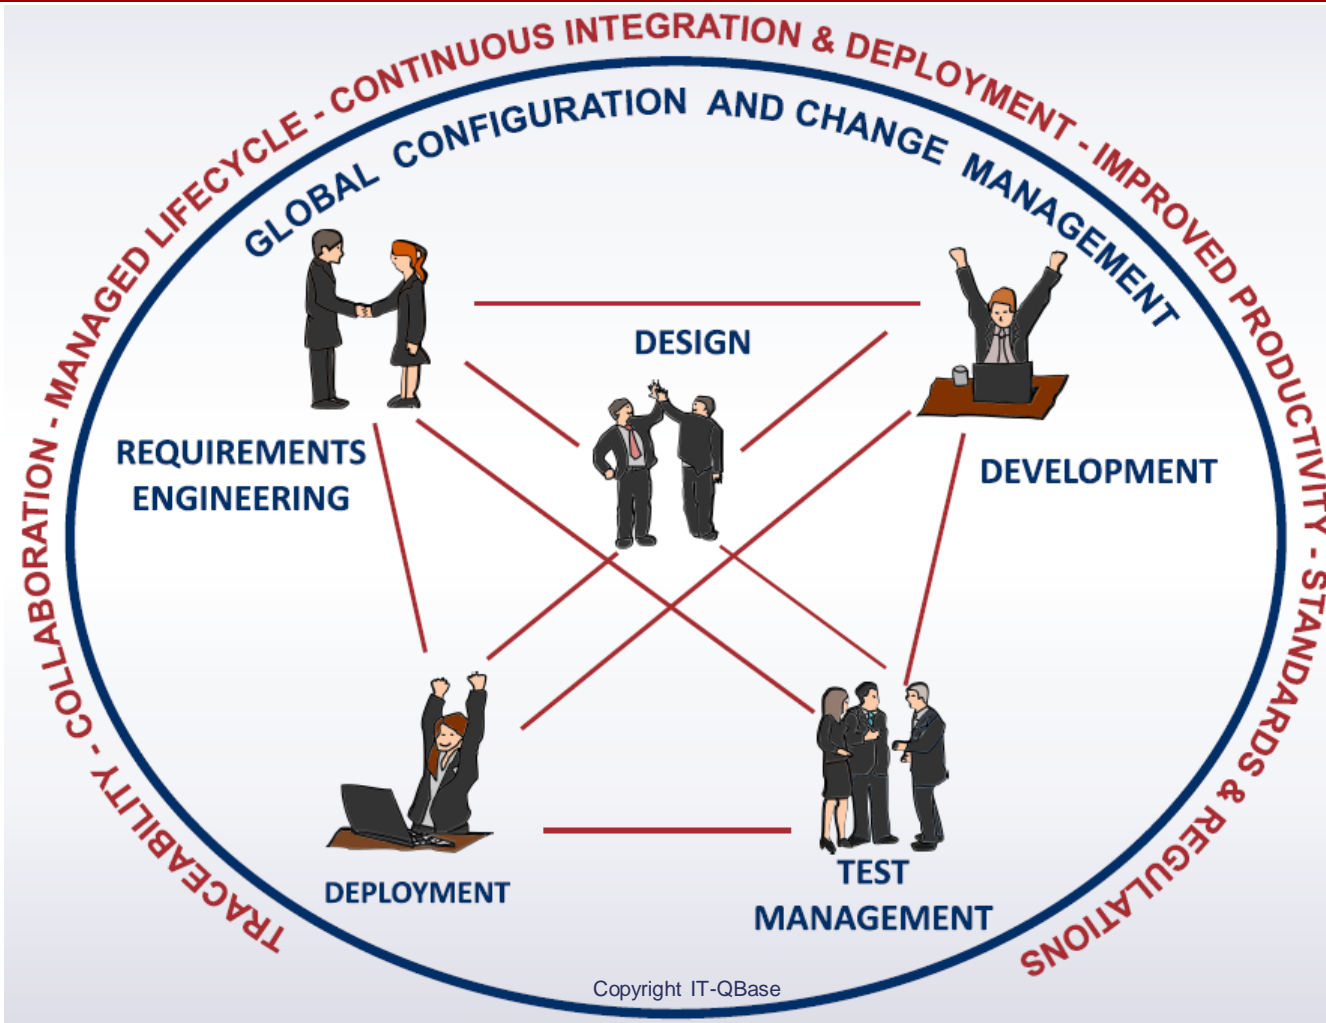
TRACEABILITY - COLLABORATION - MANAGED LIFECYCLE - CONTINUOUS INTEGRATION & DEPLOYMENT - IMPROVED PRODUCTIVITY - STANDARDS & REGULATIONS

GLOBAL CONFIGURATION AND CHANGE MANAGEMENT

DESIGN

REQUIREMENTS ENGINEERING

DEVELOPMENT

DEPLOYMENT

TEST MANAGEMENT

Copyright IT-QBase